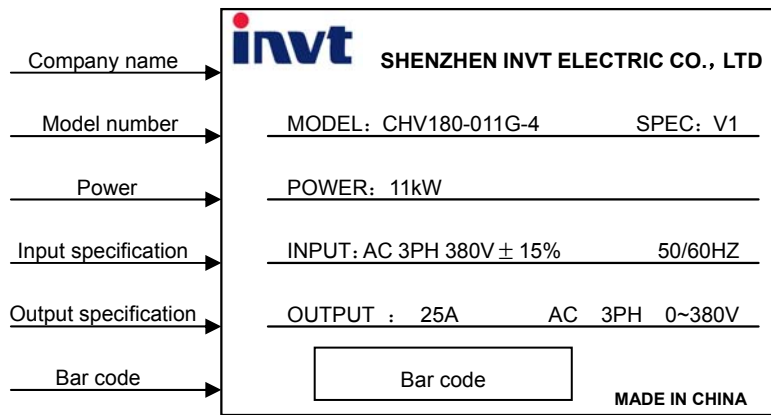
Company name

Model number

Power

Input specification

Output specification

Bar code

invt SHENZHEN INVT ELECTRIC CO., LTD

MODEL: CHV180-011G-4 SPEC: V1

POWER: 11kW

INPUT: AC 3PH 380V $\pm$ 15% 50/60HZ

OUTPUT : 25A AC 3PH 0~380V

Bar code

MADE IN CHINA